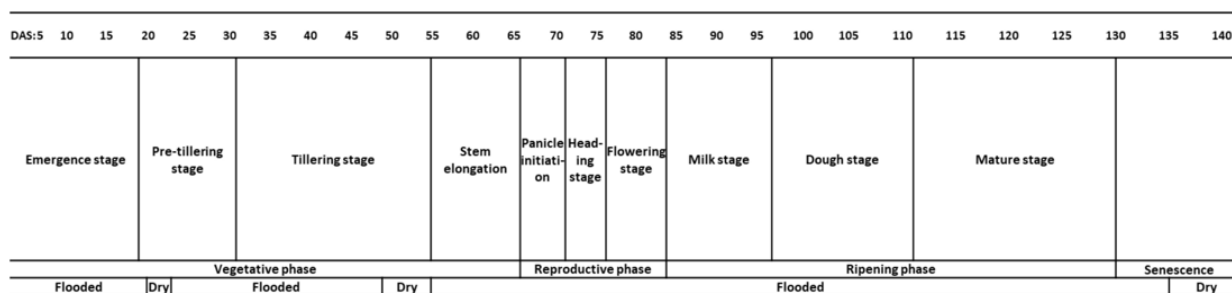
DAS:5 10 15 20 25 30 35 40 45 50 55 60 65 70 75 80 85 90 95 100 105 110 115 120 125 130 135 140

| Emergence stage | Pre-tillering stage | Tillering stage | Stem elongation | Panicle initiation | Heading stage | Flowering stage | Milk stage | Dough stage | Mature stage | |
|---|---|---|---|---|---|---|---|---|---|---|

Vegetative phase | Reproductive phase | Ripening phase | Senescence

Flooded | Dry | Flooded | Dry | Flooded | Dry